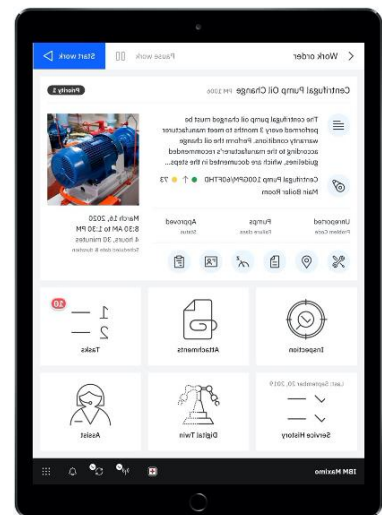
Work order
Pause work
Start work
Centrifugal Pump Oil Change PM 3306
Priority 3
The centrifugal pump oil changed must be performed every 3 months to meet manufacturer warranty conditions. Perform the oil change according to the manufacturer's recommended guidelines, which are documented in the steps...
Centrifugal Pump 100GPM/60FTHD ● ↑ ● 73
Main Boiler Room
Unassigned
Problem Code
Pumps
Failure class
Approved
Status
March 16, 2020
8:30 AM to 1:30 PM
4 hours, 30 minutes
Scheduled date & duration
Inspection
Attachments
Tasks
50
1
2
Service History
Last: September 20, 2019
Digital Twin
Assist
IBM Maximo